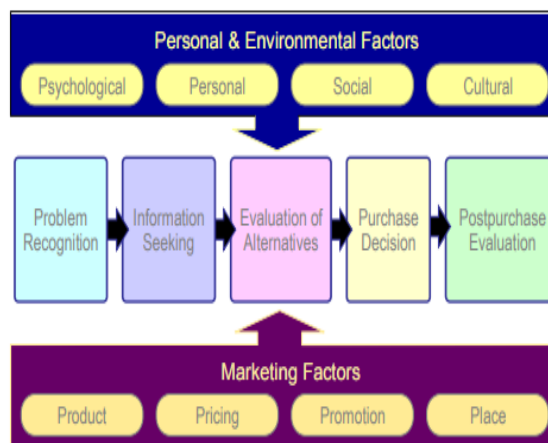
Personal & Environmental Factors

Psychological

Personal

Social

Cultural

Problem Recognition

Information Seeking

Evaluation of Alternatives

Purchase Decision

Postpurchase Evaluation

Marketing Factors

Product

Pricing

Promotion

Place